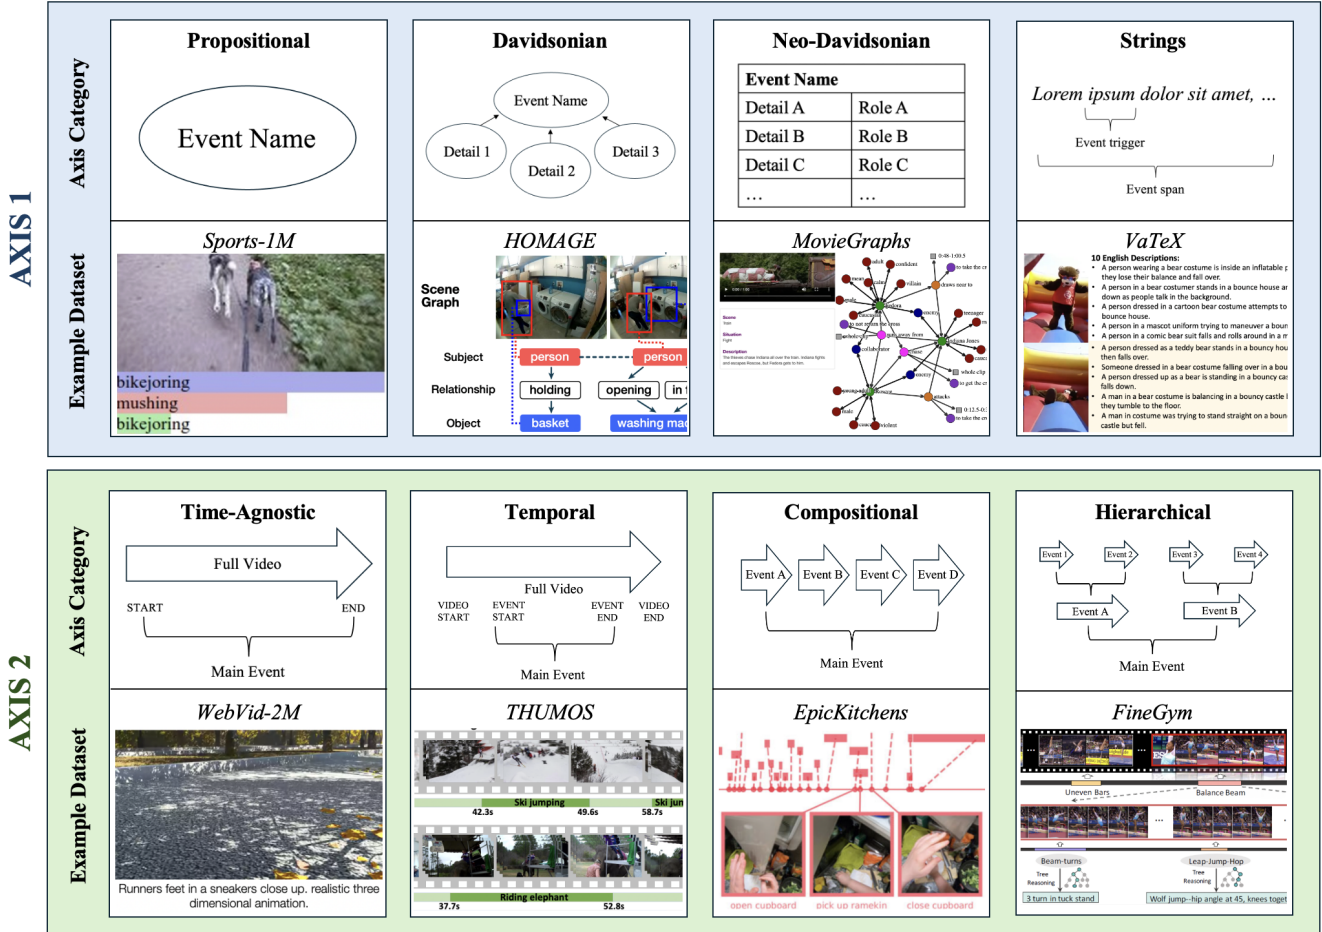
AXIS 1

Axis Category

Propositional

Event Name

Davidsonian

Event Name

Detail 1

Detail 2

Detail 3

Neo-Davidsonian

| Event Name | |
|---|---|
| Detail A | Role A |
| Detail B | Role B |
| Detail C | Role C |
| … | … |

Strings

Lorem ipsum dolor sit amet, …

Event trigger

Event span

Example Dataset

Sports-1M

bikejoring

mushing

bikejoring

HOMAGE

Scene Graph

Subject

Relationship

Object

person

person

holding

opening

in

basket

washing mac

MovieGraphs

VaTeX

10 English Descriptions:

• A person wearing a bear costume is inside an inflatable p they lose their balance and fall over.
• A person in a bear costumer stands in a bounce house ar down as people talk in the background.
• A person dressed in a cartoon bear costume attempts to bounce house.
• A person in a mascot uniform trying to maneuver a boun
• A person in a comic bear suit falls and rolls around in a m
• A person dressed as a teddy bear stands in a bouncy hou then falls over.
• Someone dressed in a bear costume falling over in a bou
• A person dressed up as a bear is standing in a bouncy ca falls down.
• A man in a bear costume is balancing in a bouncy castle l they tumble to the floor.
• A man in costume was trying to stand straight on a boun castle but fell.

AXIS 2

Axis Category

Time-Agnostic

Full Video

START

END

Main Event

Temporal

Full Video

VIDEO START

EVENT START

EVENT END

VIDEO END

Main Event

Compositional

Event A

Event B

Event C

Event D

Main Event

Hierarchical

Event 1

Event 2

Event 3

Event 4

Event A

Event B

Main Event

Example Dataset

WebVid-2M

Runners feet in a sneakers close up. realistic three dimensional animation.

THUMOS

Ski jumping

Ski jun

42.3s

49.6s

58.7s

Riding elephant

37.7s

52.8s

EpicKitchens

open cupboard

pick up ramekin

close cupboard

FineGym

Uneven Bars

Balance Beam

Beam-turns

Tree Reasoning

3 turn in tuck stand

Leap-Jump-Hop

Tree Reasoning

Wolf jump--hip angle at 45, knees toget